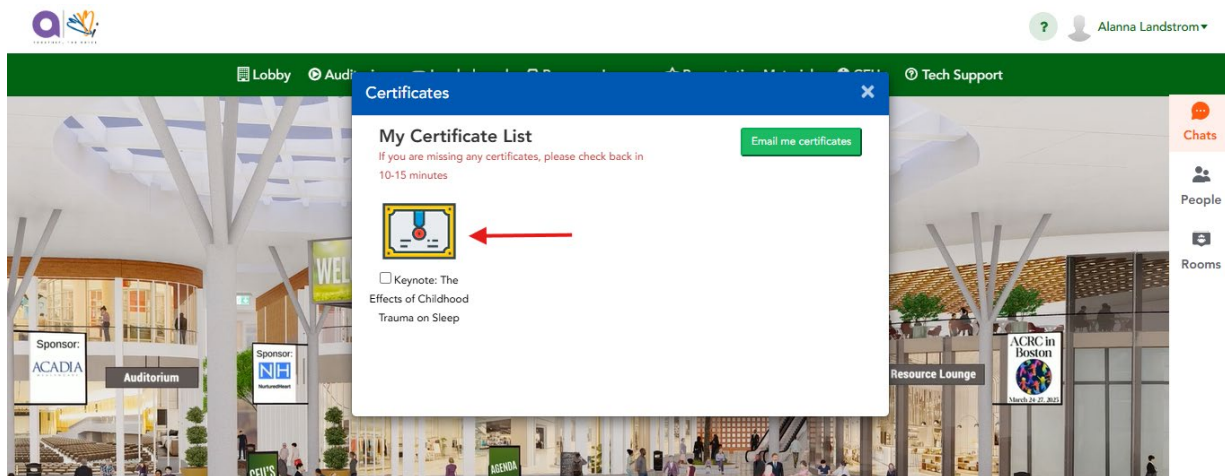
Alanna Landstrom▾

Lobby Audi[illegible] Tech Support

Certificates

My Certificate List

If you are missing any certificates, please check back in 10-15 minutes

Email me certificates

Keynote: The Effects of Childhood Trauma on Sleep

Chats

People

Rooms

Sponsor:

ACADIA

Auditorium

Sponsor:

NH

NurturedHeart

WEL

Resource Lounge

ACRC in Boston

March 24-27, 2023

CEU'S

AGENDA